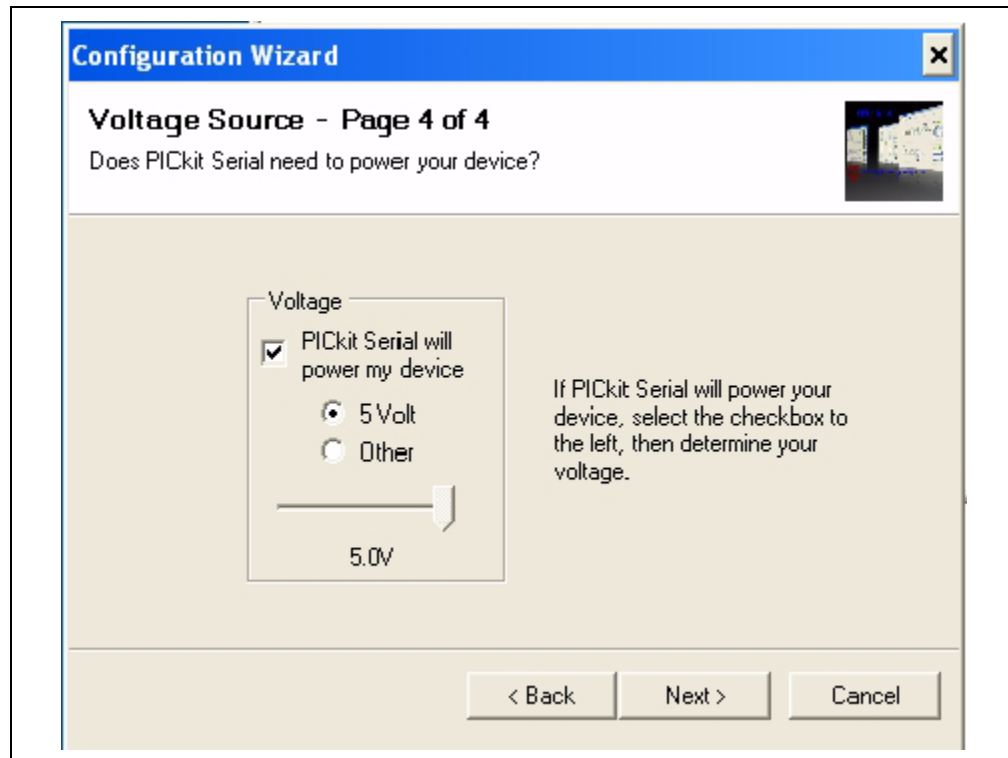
Configuration Wizard

Voltage Source - Page 4 of 4
Does PICkit Serial need to power your device?

Voltage
PICkit Serial will power my device
5 Volt
Other
5.0V

If PICkit Serial will power your device, select the checkbox to the left, then determine your voltage.

< Back
Next >
Cancel